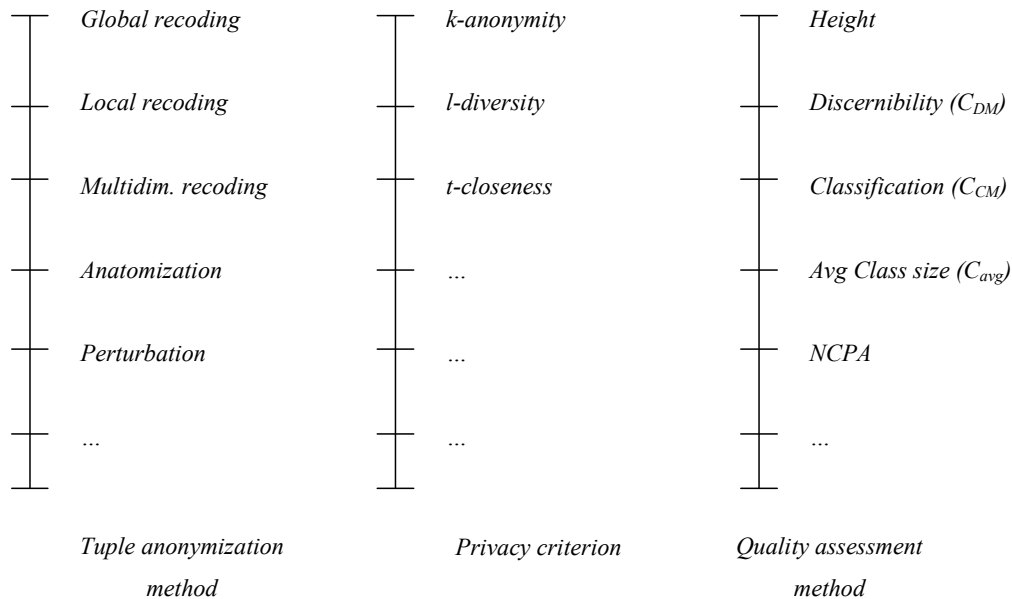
Global recoding

Local recoding

Multidim. recoding

Anatomization

Perturbation

...

Tuple anonymization method

k-anonymity

l-diversity

t-closeness

...

...

...

Privacy criterion

Height

Discernibility ($C_{DM}$)

Classification ($C_{CM}$)

Avg Class size ($C_{avg}$)

NCPA

...

Quality assessment method